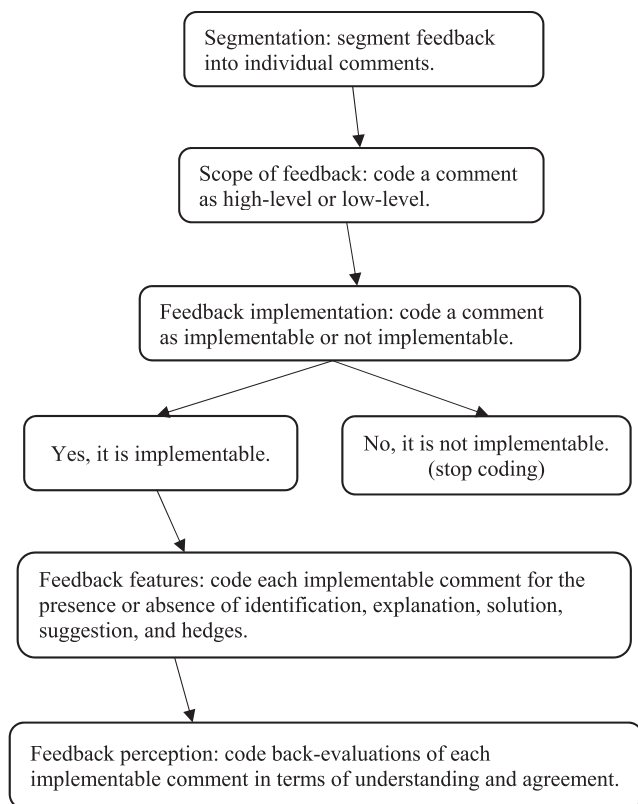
Segmentation: segment feedback into individual comments.

Scope of feedback: code a comment as high-level or low-level.

Feedback implementation: code a comment as implementable or not implementable.

Yes, it is implementable.

No, it is not implementable. (stop coding)

Feedback features: code each implementable comment for the presence or absence of identification, explanation, solution, suggestion, and hedges.

Feedback perception: code back-evaluations of each implementable comment in terms of understanding and agreement.